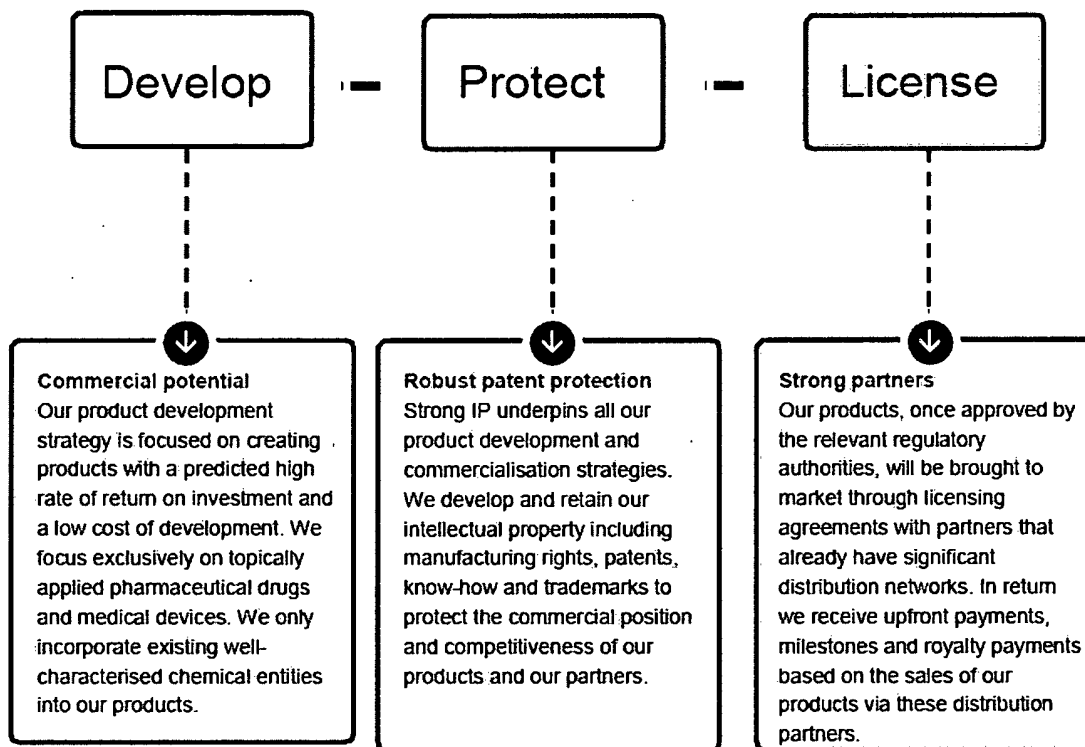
Develop

Protect

License

Commercial potential
Our product development strategy is focused on creating products with a predicted high rate of return on investment and a low cost of development. We focus exclusively on topically applied pharmaceutical drugs and medical devices. We only incorporate existing well-characterised chemical entities into our products.

Robust patent protection
Strong IP underpins all our product development and commercialisation strategies. We develop and retain our intellectual property including manufacturing rights, patents, know-how and trademarks to protect the commercial position and competitiveness of our products and our partners.

Strong partners
Our products, once approved by the relevant regulatory authorities, will be brought to market through licensing agreements with partners that already have significant distribution networks. In return we receive upfront payments, milestones and royalty payments based on the sales of our products via these distribution partners.